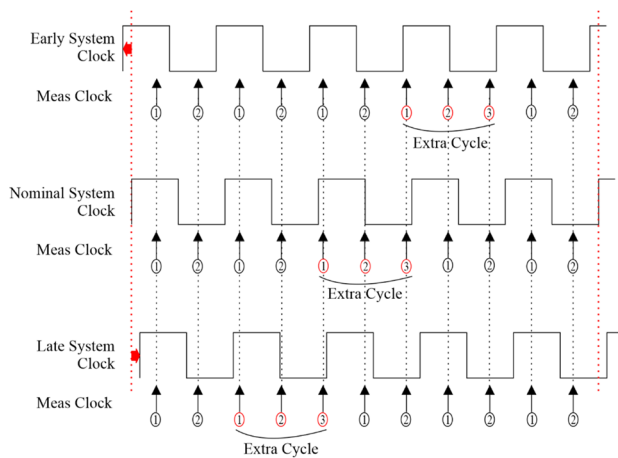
Early System Clock

Meas Clock

1 2 1 2 1 2 1 2 3 1 2

Extra Cycle

Nominal System Clock

Meas Clock

1 2 1 2 1 2 3 1 2 1 2

Extra Cycle

Late System Clock

Meas Clock

1 2 1 2 3 1 2 1 2 1 2

Extra Cycle